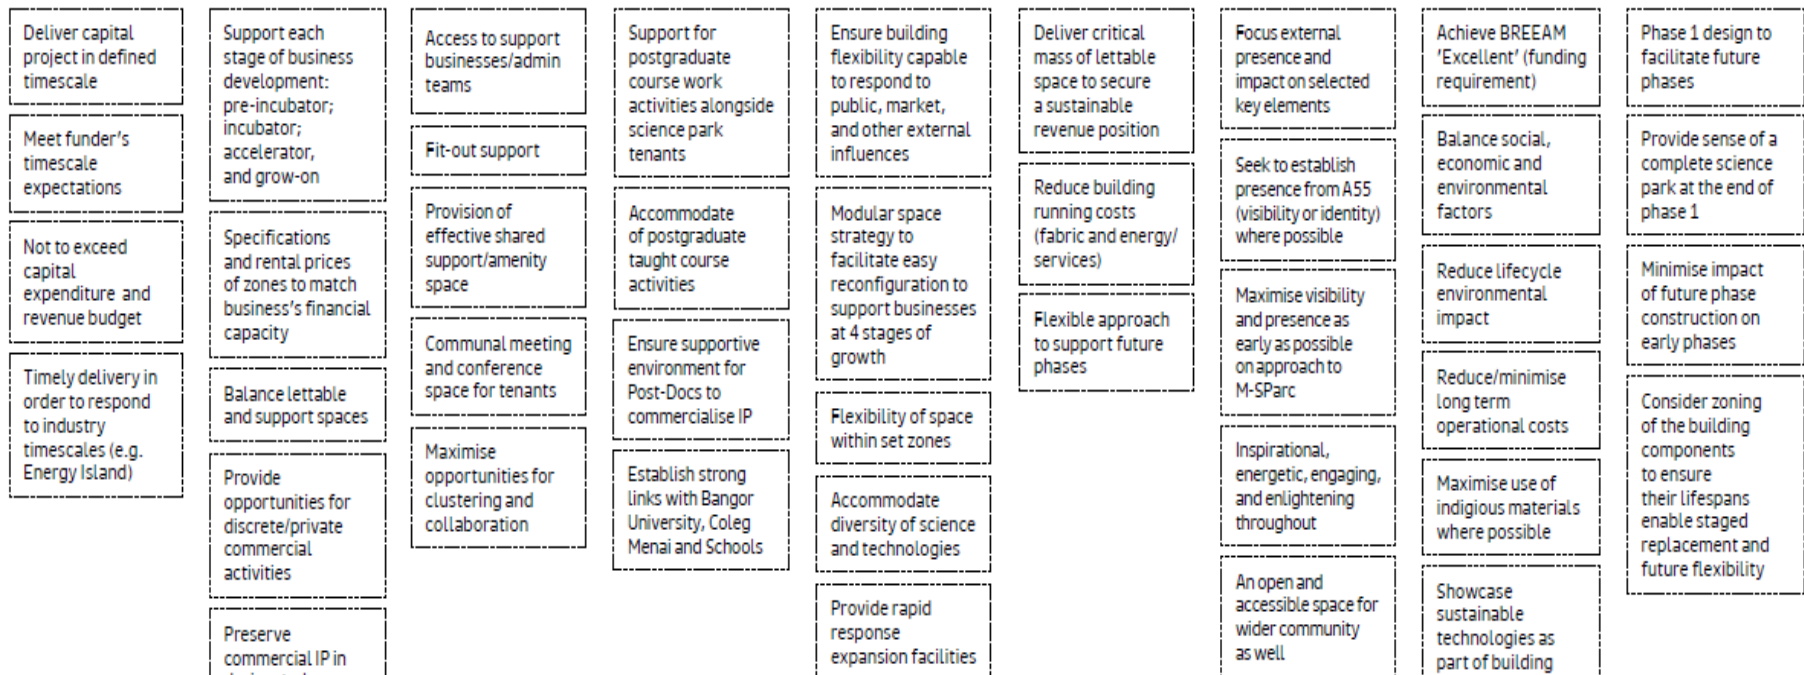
Deliver capital project in defined timescale

Meet funder's timescale expectations

Not to exceed capital expenditure and revenue budget

Timely delivery in order to respond to industry timescales (e.g. Energy Island)

Support each stage of business development: pre-incubator; incubator; accelerator, and grow-on

Specifications and rental prices of zones to match business's financial capacity

Balance lettable and support spaces

Provide opportunities for discrete/private commercial activities

Preserve commercial IP in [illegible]

Access to support businesses/admin teams

Fit-out support

Provision of effective shared support/amenity space

Communal meeting and conference space for tenants

Maximise opportunities for clustering and collaboration

Support for postgraduate course work activities alongside science park tenants

Accommodate of postgraduate taught course activities

Ensure supportive environment for Post-Docs to commercialise IP

Establish strong links with Bangor University, Coleg Menai and Schools

Ensure building flexibility capable to respond to public, market, and other external influences

Modular space strategy to facilitate easy reconfiguration to support businesses at 4 stages of growth

Flexibility of space within set zones

Accommodate diversity of science and technologies

Provide rapid response expansion facilities

Deliver critical mass of lettable space to secure a sustainable revenue position

Reduce building running costs (fabric and energy/ services)

Flexible approach to support future phases

Focus external presence and impact on selected key elements

Seek to establish presence from A55 (visibility or identity) where possible

Maximise visibility and presence as early as possible on approach to M-SParc

Inspirational, energetic, engaging, and enlightening throughout

An open and accessible space for wider community as well

Achieve BREEAM 'Excellent' (funding requirement)

Balance social, economic and environmental factors

Reduce lifecycle environmental impact

Reduce/minimise long term operational costs

Maximise use of indigious materials where possible

Showcase sustainable technologies as part of building

Phase 1 design to facilitate future phases

Provide sense of a complete science park at the end of phase 1

Minimise impact of future phase construction on early phases

Consider zoning of the building components to ensure their lifespans enable staged replacement and future flexibility